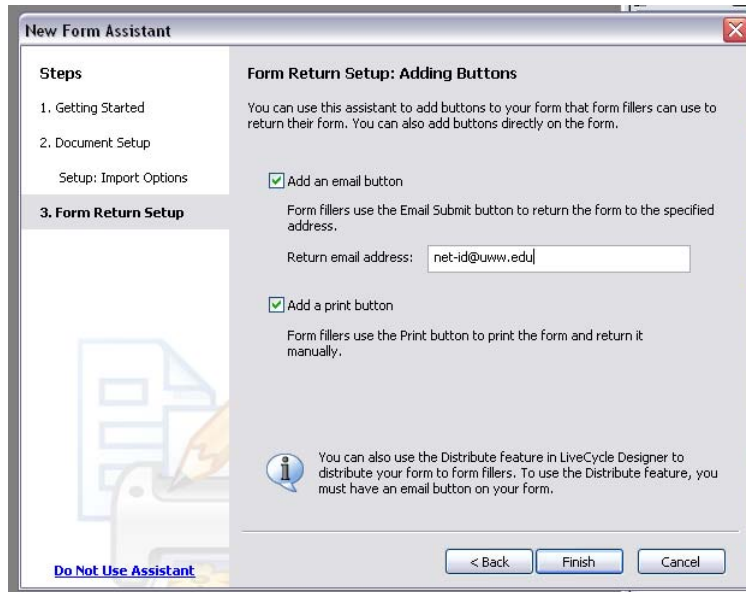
New Form Assistant

Steps

1. Getting Started

2. Document Setup

Setup: Import Options

3. Form Return Setup

Do Not Use Assistant

Form Return Setup: Adding Buttons

You can use this assistant to add buttons to your form that form fillers can use to return their form. You can also add buttons directly on the form.

Add an email button

Form fillers use the Email Submit button to return the form to the specified address.

Return email address: net-id@uww.edu

Add a print button

Form fillers use the Print button to print the form and return it manually.

You can also use the Distribute feature in LiveCycle Designer to distribute your form to form fillers. To use the Distribute feature, you must have an email button on your form.

< Back | Finish | Cancel